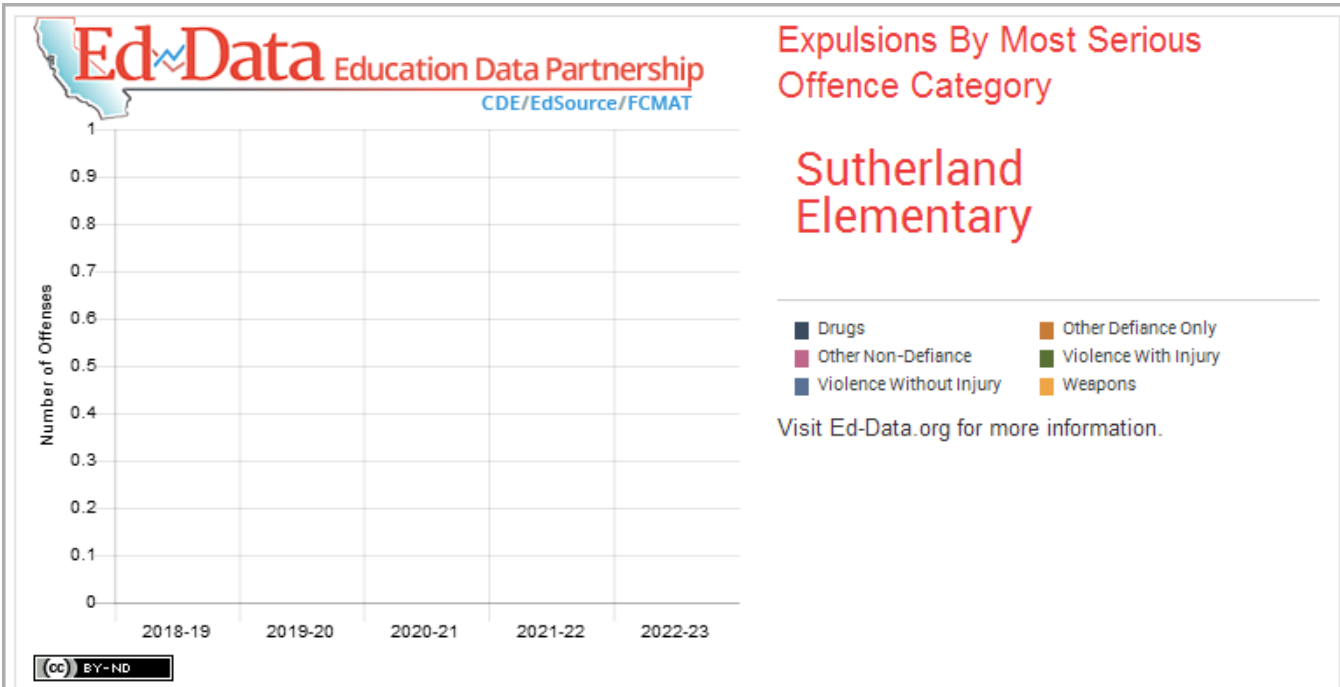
Ed-Data Education Data Partnership
CDE/EdSource/FCMAT

Expulsions By Most Serious Offence Category

Sutherland Elementary

Number of Offenses

1
0.9
0.8
0.7
0.6
0.5
0.4
0.3
0.2
0.1
0

2018-19
2019-20
2020-21
2021-22
2022-23

Drugs
Other Defiance Only
Other Non-Defiance
Violence With Injury
Violence Without Injury
Weapons

Visit Ed-Data.org for more information.

(cc) BY-ND